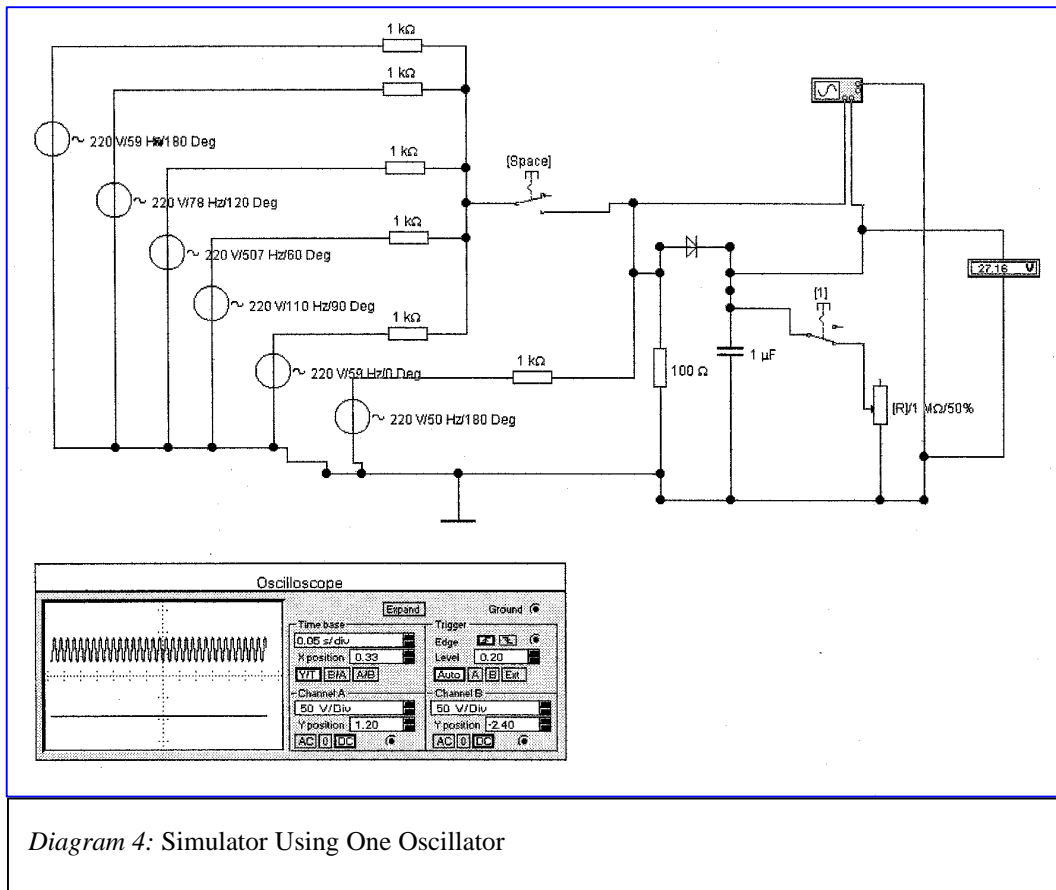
1 kΩ
1 kΩ
220 V/59 Hz/180 Deg
1 kΩ
[Space]
220 V/78 Hz/120 Deg
1 kΩ
220 V/507 Hz/60 Deg
220 V/110 Hz/90 Deg
1 kΩ
1 kΩ
220 V/59 Hz/0 Deg
220 V/50 Hz/180 Deg
100 Ω
1 µF
[1]
[R]/1 MΩ/50%
27.16 V

Oscilloscope
Expand
Ground
Time base
0.05 s/div
X position 0.33
Y/T B/A A/B
Trigger
Edge
Level 0.20
Auto A B Ext
Channel A
50 V/Div
Y position 1.20
AC 0 DC
Channel B
50 V/Div
Y position -2.40
AC 0 DC

*Diagram 4:* Simulator Using One Oscillator